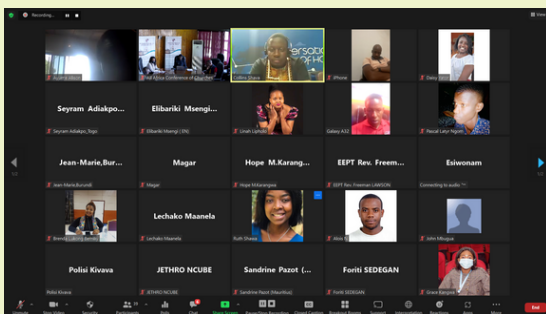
Recording...

View

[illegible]

All Africa Conference of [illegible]

Eunice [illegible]

iPhone

Daisy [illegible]

Seyram Adiakpo...

Seyram Adiakpo_Togo

Elibariki Msengi...

Elibariki Msengi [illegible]

Linah Liphuko

Galaxy A32

Pascal Leyr Ngom

Jean-Marie,Bur...

Jean-Marie,Burundi

Magar

Magar

Hope M.Karang...

Hope Makarangwa

EEPT Rev. Freem...

EEPT Rev. Freeman LAWSON

Esiwonam

Connecting to audio

Brenda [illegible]

Lechako Maanela

Lechako Maanela

Ruth Shawa

Alois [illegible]

John Mbugua

Polisi Kivava

Polisi Kivava

JETHRO NCUBE

JETHRO NCUBE

Sandrine Pazot (...

Sandrine Pazot (Mauritius)

Foriti SEDEGAN

Foriti SEDEGAN

Grace Kangwa

Unmute

Start Video

Security

Participants

Polls

Chat

Share Screen

Pause/Stop Recording

Closed Caption

Breakout Rooms

Support

Interpretation

Reactions

Apps

More

End